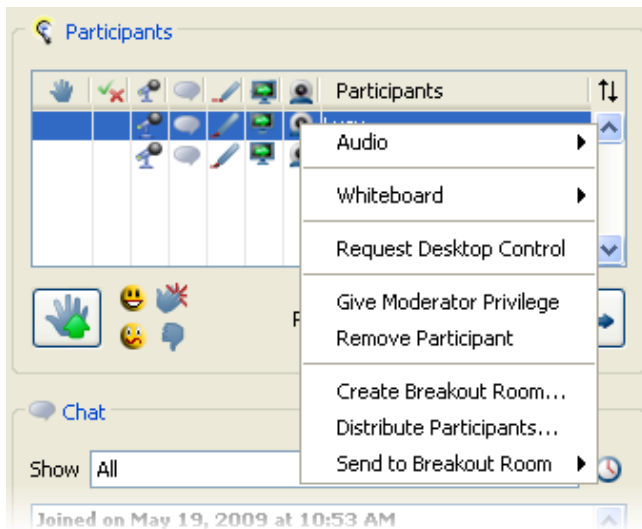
Participants

Participants

Audio
Whiteboard
Request Desktop Control
Give Moderator Privilege
Remove Participant
Create Breakout Room...
Distribute Participants...
Send to Breakout Room

Chat

Show All

Joined on May 19, 2009 at 10:53 AM